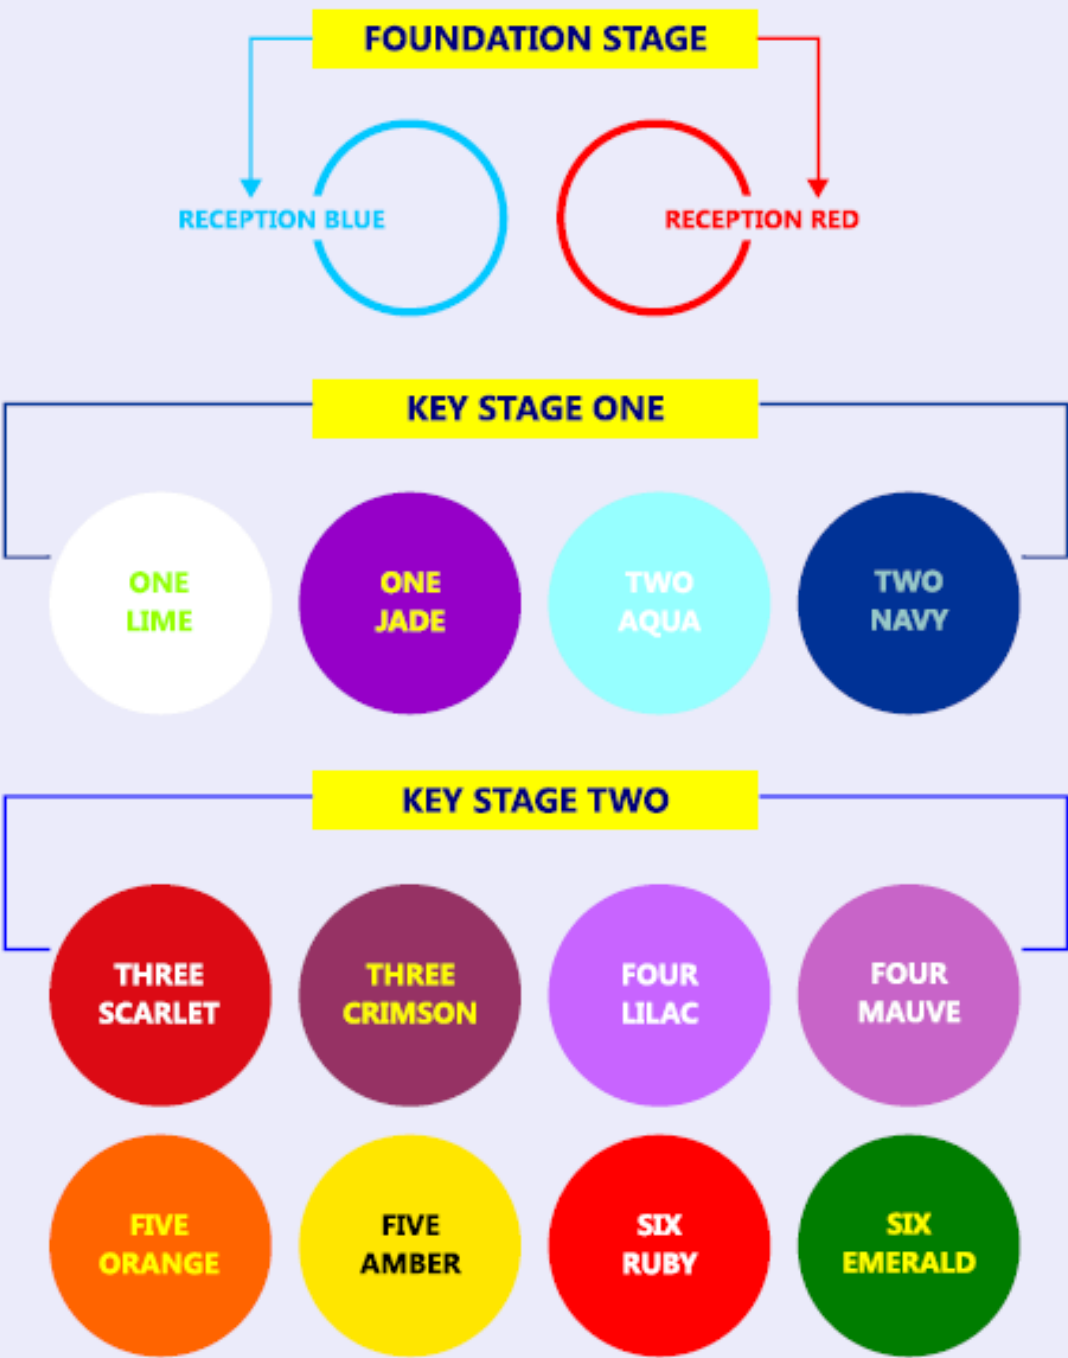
FOUNDATION STAGE

RECEPTION BLUE

RECEPTION RED

KEY STAGE ONE

ONE LIME

ONE JADE

TWO AQUA

TWO NAVY

KEY STAGE TWO

THREE SCARLET

THREE CRIMSON

FOUR LILAC

FOUR MAUVE

FIVE ORANGE

FIVE AMBER

SIX RUBY

SIX EMERALD